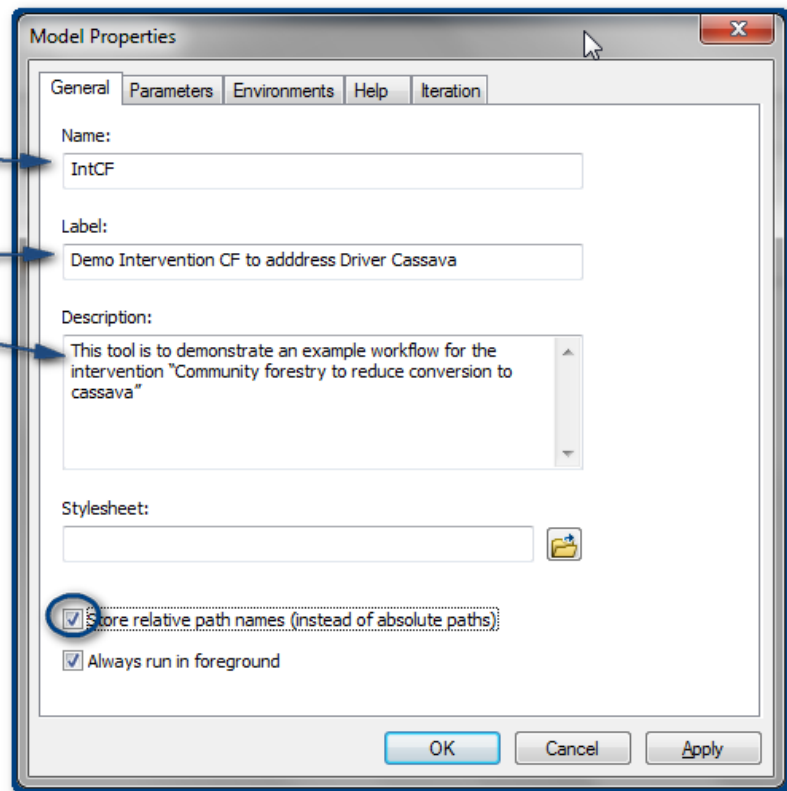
Model Properties

General | Parameters | Environments | Help | Iteration

Name:
IntCF

Label:
Demo Intervention CF to adddress Driver Cassava

Description:
This tool is to demonstrate an example workflow for the intervention "Community forestry to reduce conversion to cassava"

Stylesheet:

Store relative path names (instead of absolute paths)
Always run in foreground

OK | Cancel | Apply